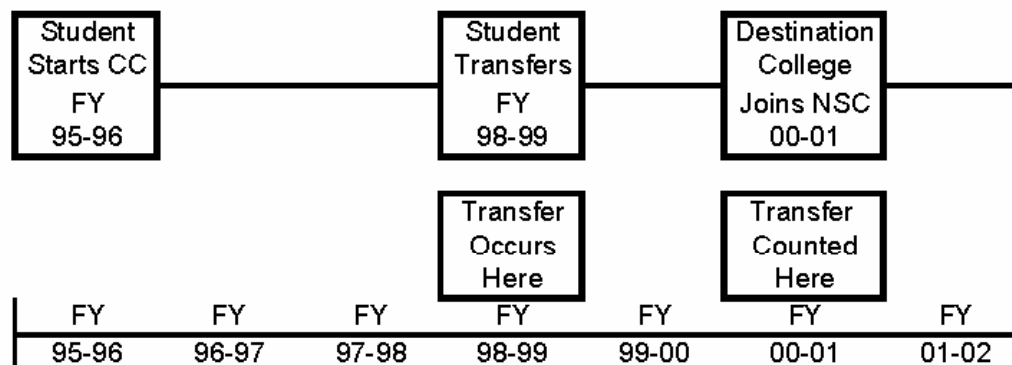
Student Starts CC FY 95-96

Student Transfers FY 98-99

Destination College Joins NSC 00-01

Transfer Occurs Here

Transfer Counted Here

| FY | FY | FY | FY | FY | FY | FY |
|---|---|---|---|---|---|---|
| 95-96 | 96-97 | 97-98 | 98-99 | 99-00 | 00-01 | 01-02 |